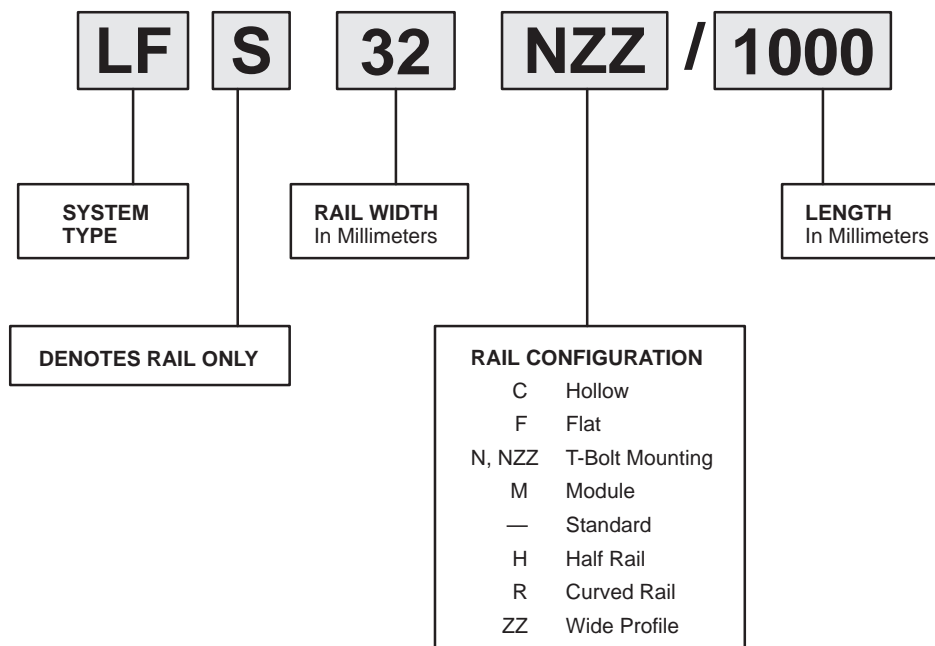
LF S 32 NZZ / 1000

SYSTEM TYPE

RAIL WIDTH
In Millimeters

LENGTH
In Millimeters

DENOTES RAIL ONLY

RAIL CONFIGURATION

| | |
|---|---|
| C | Hollow |
| F | Flat |
| N, NZZ | T-Bolt Mounting |
| M | Module |
| — | Standard |
| H | Half Rail |
| R | Curved Rail |
| ZZ | Wide Profile |